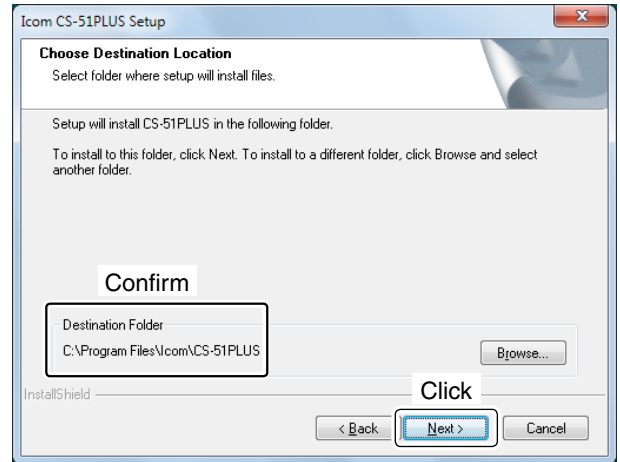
Icom CS-51PLUS Setup

Choose Destination Location

Select folder where setup will install files.

Setup will install CS-51PLUS in the following folder.

To install to this folder, click Next. To install to a different folder, click Browse and select another folder.

Confirm

Destination Folder

C:\Program Files\Icom\CS-51PLUS

Browse...

InstallShield

Click

< Back

Next >

Cancel